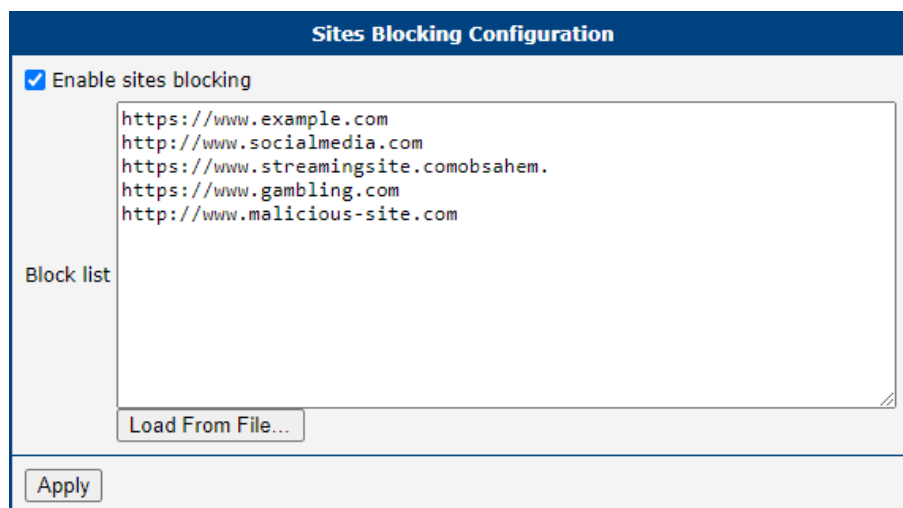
Sites Blocking Configuration

Enable sites blocking

Block list

https://www.example.com
http://www.socialmedia.com
https://www.streamingsite.comobsahem.
https://www.gambling.com
http://www.malicious-site.com

Load From File...

Apply